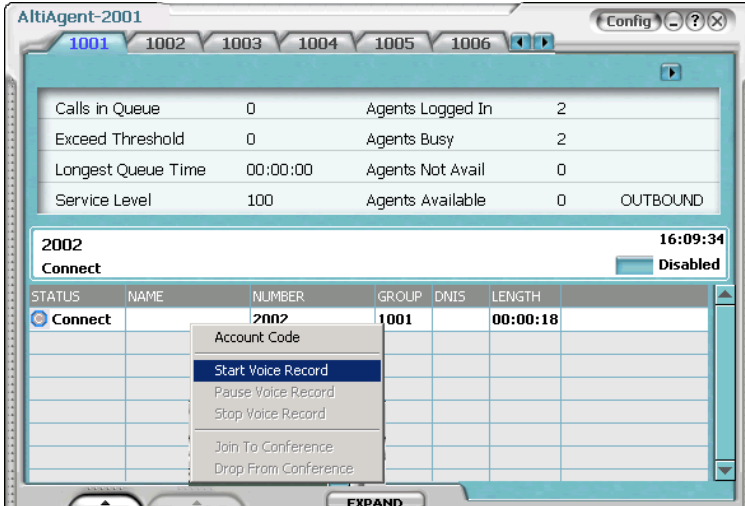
AltiAgent-2001

Config

1001 1002 1003 1004 1005 1006

| Calls in Queue | 0 | Agents Logged In | 2 | |
|---|---|---|---|---|
| Exceed Threshold | 0 | Agents Busy | 2 | |
| Longest Queue Time | 00:00:00 | Agents Not Avail | 0 | |
| Service Level | 100 | Agents Available | 0 | OUTBOUND |

2002
Connect

16:09:34
Disabled

| STATUS | NAME | NUMBER | GROUP | DNIS | LENGTH |
|---|---|---|---|---|---|
| Connect | | 2002 | 1001 | | 00:00:18 |

Account Code
Start Voice Record
Pause Voice Record
Stop Voice Record
Join To Conference
Drop From Conference

EXPAND